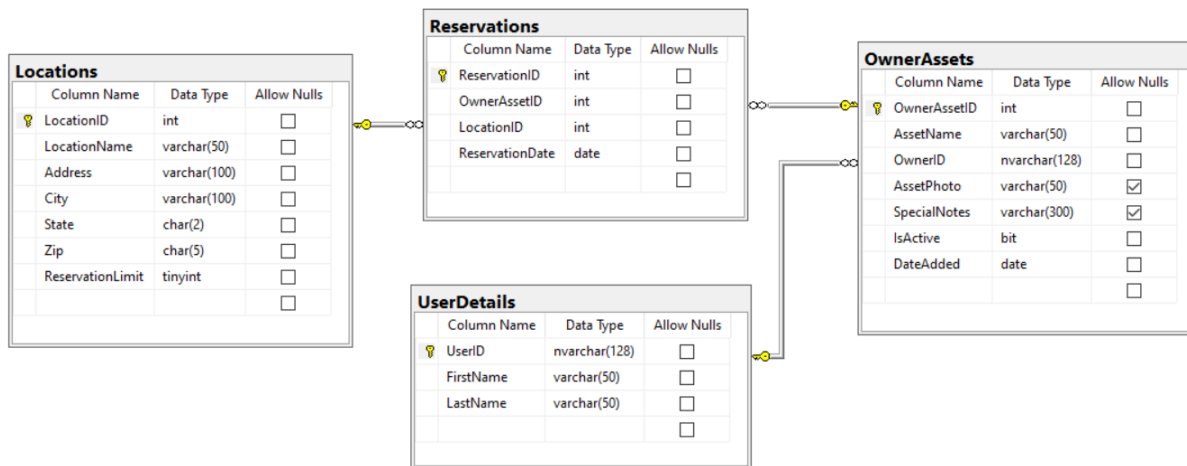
Locations

| Column Name | Data Type | Allow Nulls |
|---|---|---|
| LocationID | int | ☐ |
| LocationName | varchar(50) | ☐ |
| Address | varchar(100) | ☐ |
| City | varchar(100) | ☐ |
| State | char(2) | ☐ |
| Zip | char(5) | ☐ |
| ReservationLimit | tinyint | ☐ |
| | | ☐ |

Reservations

| Column Name | Data Type | Allow Nulls |
|---|---|---|
| ReservationID | int | ☐ |
| OwnerAssetID | int | ☐ |
| LocationID | int | ☐ |
| ReservationDate | date | ☐ |
| | | ☐ |

OwnerAssets

| Column Name | Data Type | Allow Nulls |
|---|---|---|
| OwnerAssetID | int | ☐ |
| AssetName | varchar(50) | ☐ |
| OwnerID | nvarchar(128) | ☐ |
| AssetPhoto | varchar(50) | ☑ |
| SpecialNotes | varchar(300) | ☑ |
| IsActive | bit | ☐ |
| DateAdded | date | ☐ |
| | | ☐ |

UserDetails

| Column Name | Data Type | Allow Nulls |
|---|---|---|
| UserID | nvarchar(128) | ☐ |
| FirstName | varchar(50) | ☐ |
| LastName | varchar(50) | ☐ |
| | | ☐ |